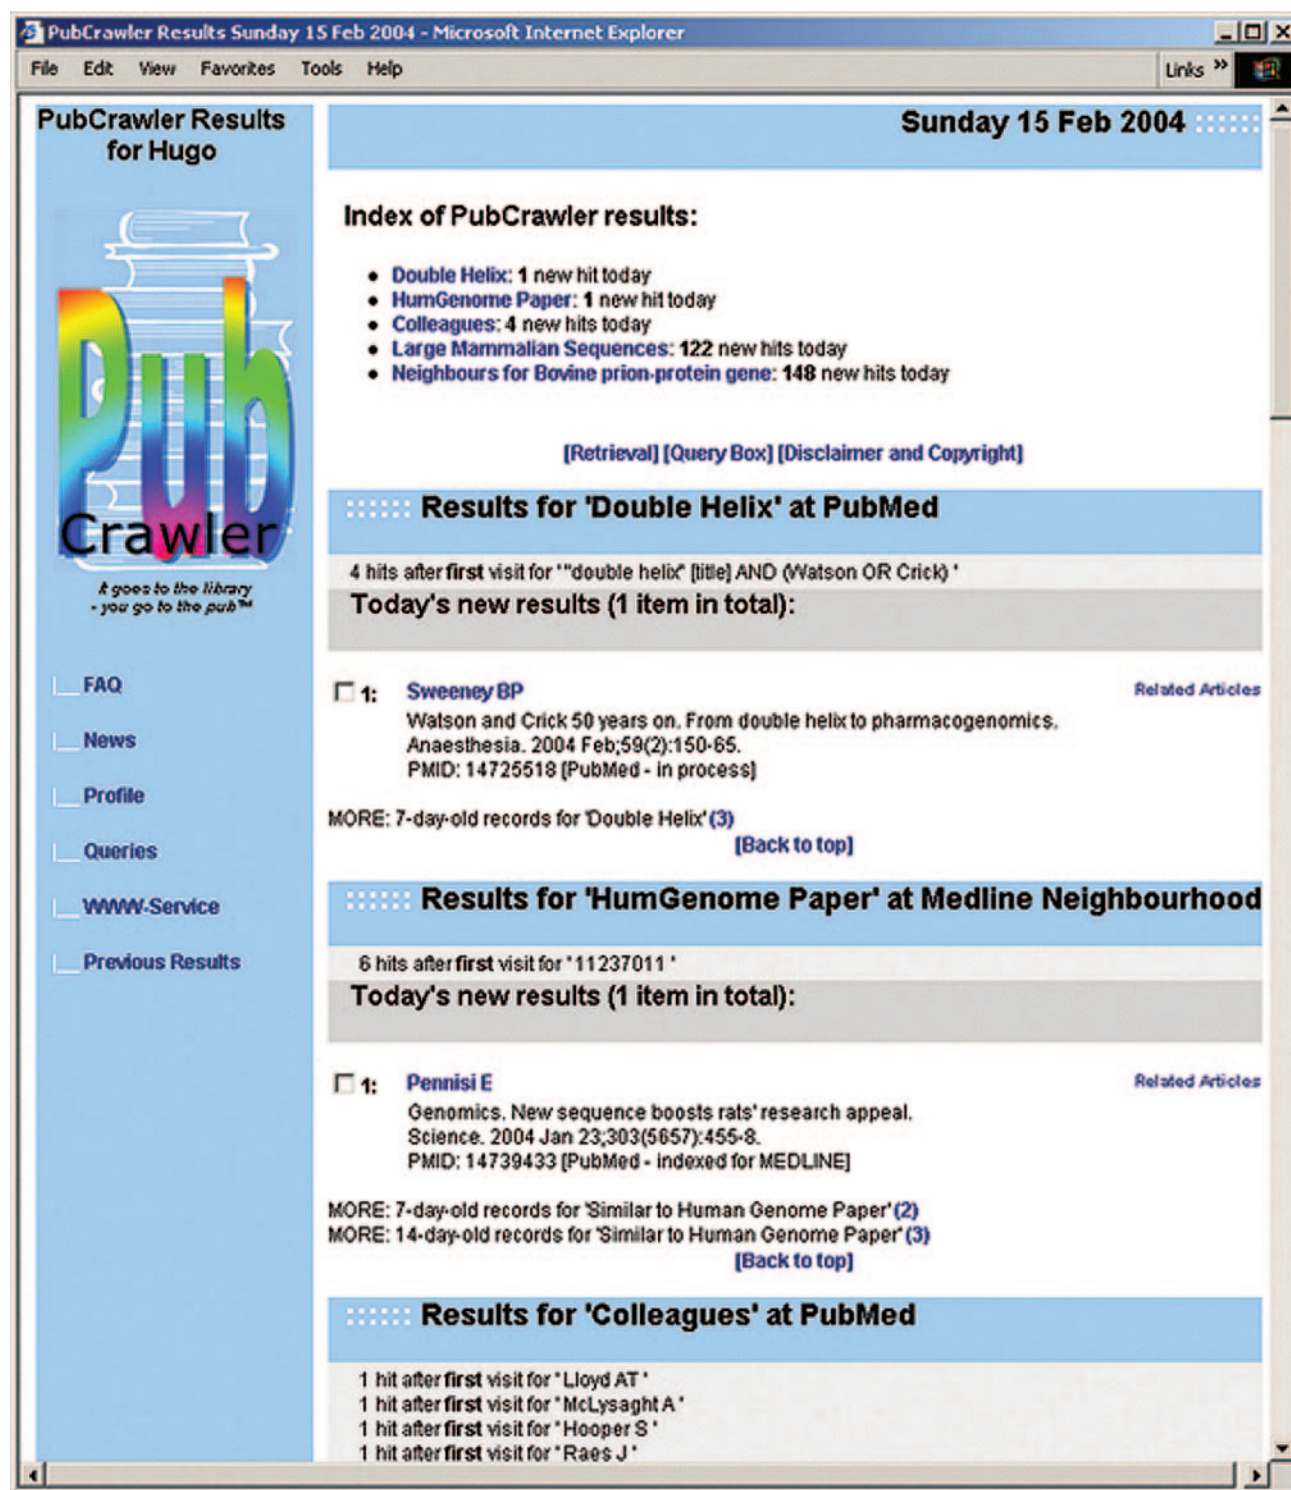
PubCrawler Results Sunday 15 Feb 2004 - Microsoft Internet Explorer

File Edit View Favorites Tools Help Links »

PubCrawler Results for Hugo

Pub Crawler

it goes to the library - you go to the pub™

FAQ

News

Profile

Queries

WWW-Service

Previous Results

Sunday 15 Feb 2004

Index of PubCrawler results:

- Double Helix: 1 new hit today
- HumGenome Paper: 1 new hit today
- Colleagues: 4 new hits today
- Large Mammalian Sequences: 122 new hits today
- Neighbours for Bovine prion-protein gene: 148 new hits today

[Retrieval] [Query Box] [Disclaimer and Copyright]

Results for 'Double Helix' at PubMed

4 hits after first visit for '"double helix" [title] AND (Watson OR Crick) '

Today's new results (1 item in total):

1: Sweeney BP Related Articles

Watson and Crick 50 years on. From double helix to pharmacogenomics.
Anaesthesia. 2004 Feb;59(2):150-65.
PMID: 14725518 [PubMed - in process]

MORE: 7-day-old records for 'Double Helix' (3)

[Back to top]

Results for 'HumGenome Paper' at Medline Neighbourhood

6 hits after first visit for '11237011 '

Today's new results (1 item in total):

1: Pennisi E Related Articles

Genomics. New sequence boosts rats' research appeal.
Science. 2004 Jan 23;303(5657):455-8.
PMID: 14739433 [PubMed - indexed for MEDLINE]

MORE: 7-day-old records for 'Similar to Human Genome Paper' (2)
MORE: 14-day-old records for 'Similar to Human Genome Paper' (3)

[Back to top]

Results for 'Colleagues' at PubMed

1 hit after first visit for 'Lloyd AT '
1 hit after first visit for 'McLysaght A '
1 hit after first visit for 'Hooper S '
1 hit after first visit for 'Raes J '